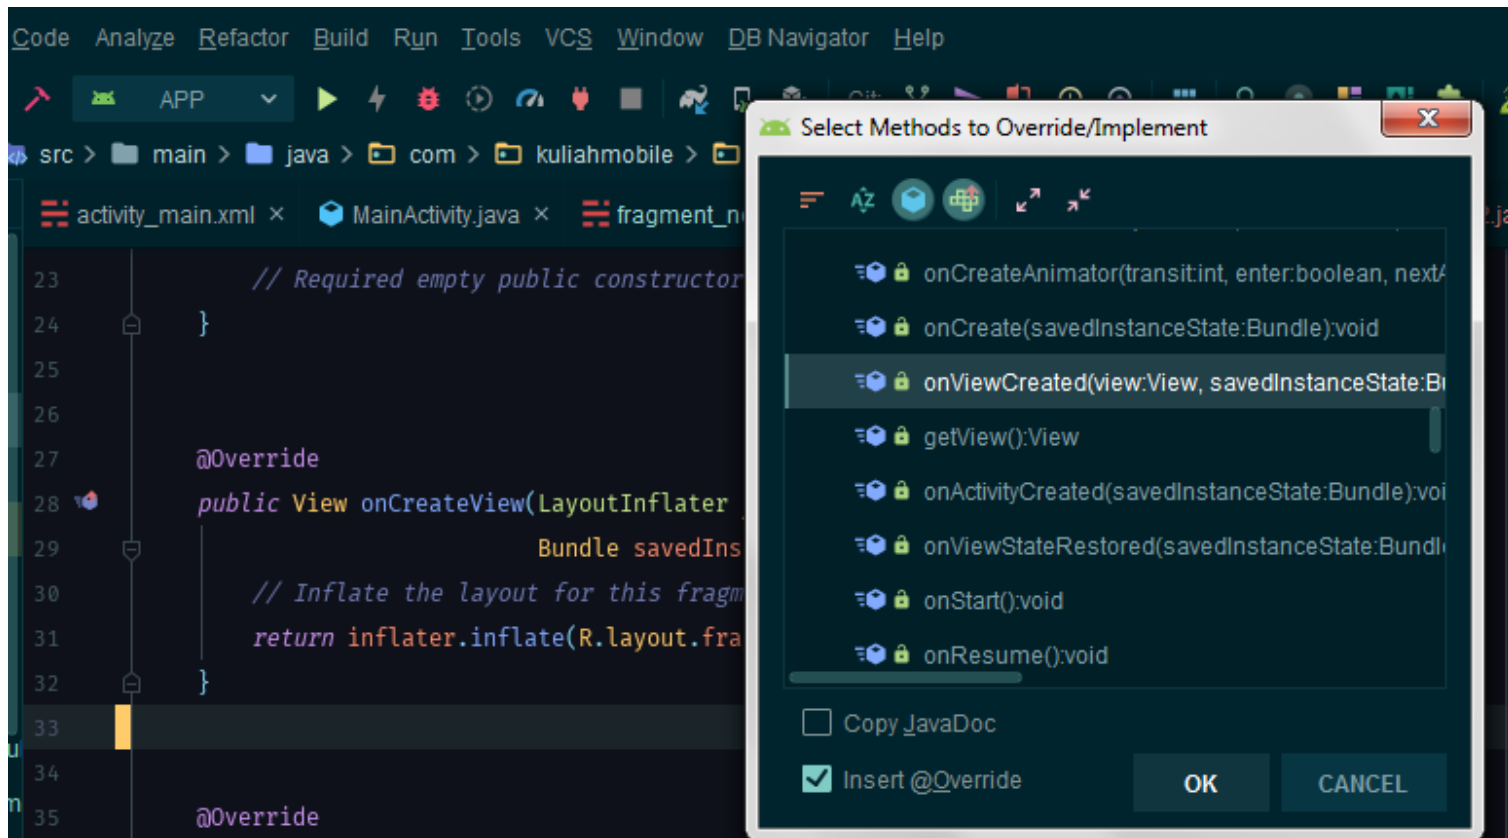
Code Analyze Refactor Build Run Tools VCS Window DB Navigator Help

APP

src > main > java > com > kuliahmobile >

activity_main.xml × MainActivity.java × fragment_n

23 // Required empty public constructor
24 }
25
26
27 @Override
28 public View onCreateView(LayoutInflater
29 Bundle savedIns
30 // Inflate the layout for this fragm
31 return inflater.inflate(R.layout.fra
32 }
33
34
35 @Override

Select Methods to Override/Implement

onCreateAnimator(transit:int, enter:boolean, next
onCreate(savedInstanceState:Bundle):void
onViewCreated(view:View, savedInstanceState:B
getView():View
onActivityCreated(savedInstanceState:Bundle):voi
onViewStateRestored(savedInstanceState:Bundl
onStart():void
onResume():void

Copy JavaDoc
Insert @Override

OK CANCEL